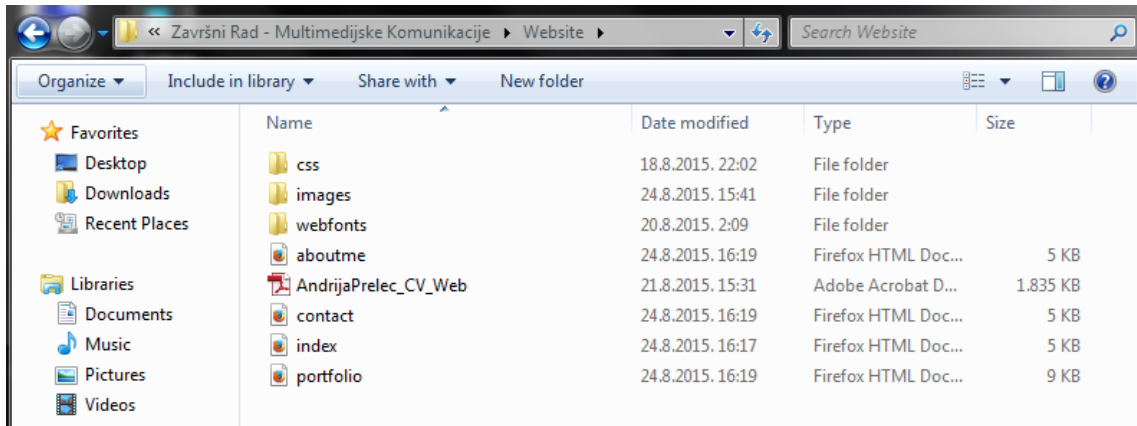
« Završni Rad - Multimedijske Komunikacije ▸ Website ▸

Search Website

Organize ▾ Include in library ▾ Share with ▾ New folder

Favorites
Desktop
Downloads
Recent Places

Libraries
Documents
Music
Pictures
Videos

| Name | Date modified | Type | Size |
|---|---|---|---|
| css | 18.8.2015. 22:02 | File folder | |
| images | 24.8.2015. 15:41 | File folder | |
| webfonts | 20.8.2015. 2:09 | File folder | |
| aboutme | 24.8.2015. 16:19 | Firefox HTML Doc... | 5 KB |
| AndrijaPrelec_CV_Web | 21.8.2015. 15:31 | Adobe Acrobat D... | 1.835 KB |
| contact | 24.8.2015. 16:19 | Firefox HTML Doc... | 5 KB |
| index | 24.8.2015. 16:17 | Firefox HTML Doc... | 5 KB |
| portfolio | 24.8.2015. 16:19 | Firefox HTML Doc... | 9 KB |